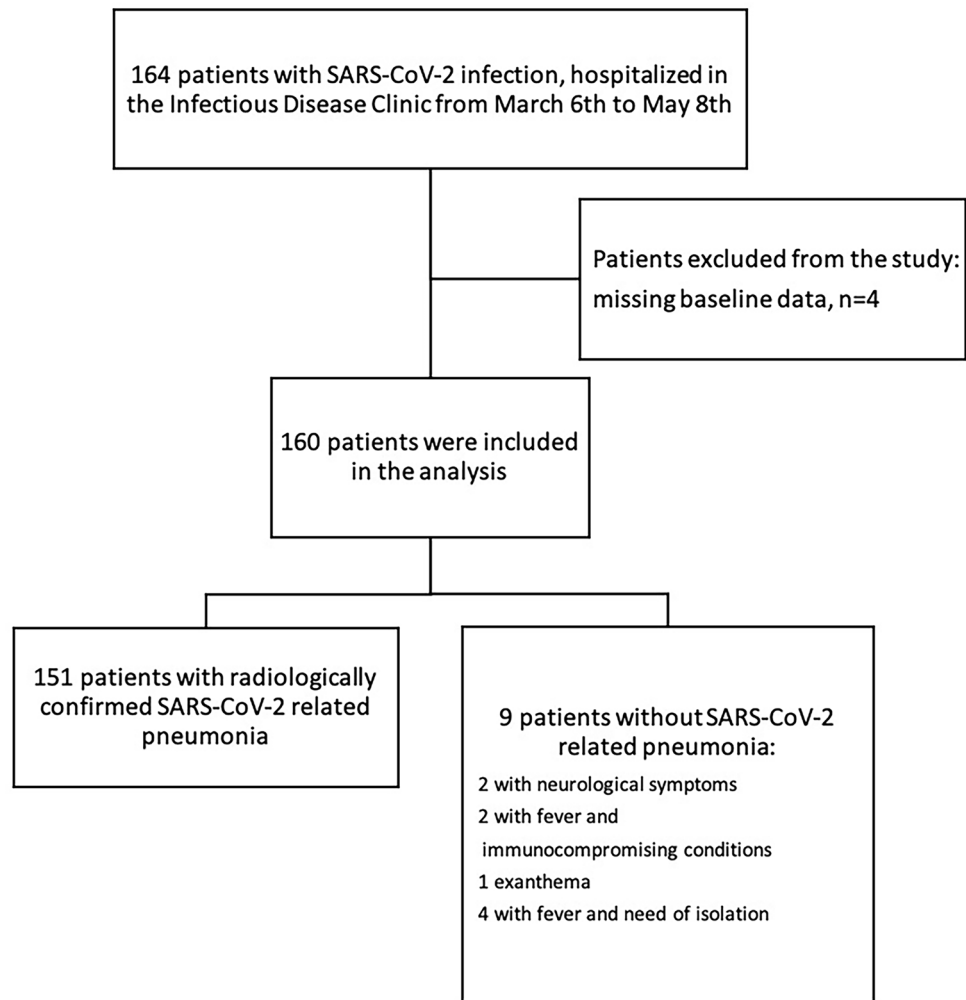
164 patients with SARS-CoV-2 infection, hospitalized in the Infectious Disease Clinic from March 6th to May 8th

Patients excluded from the study: missing baseline data, n=4

160 patients were included in the analysis

151 patients with radiologically confirmed SARS-CoV-2 related pneumonia

9 patients without SARS-CoV-2 related pneumonia:

2 with neurological symptoms

2 with fever and immunocompromising conditions

1 exanthema

4 with fever and need of isolation